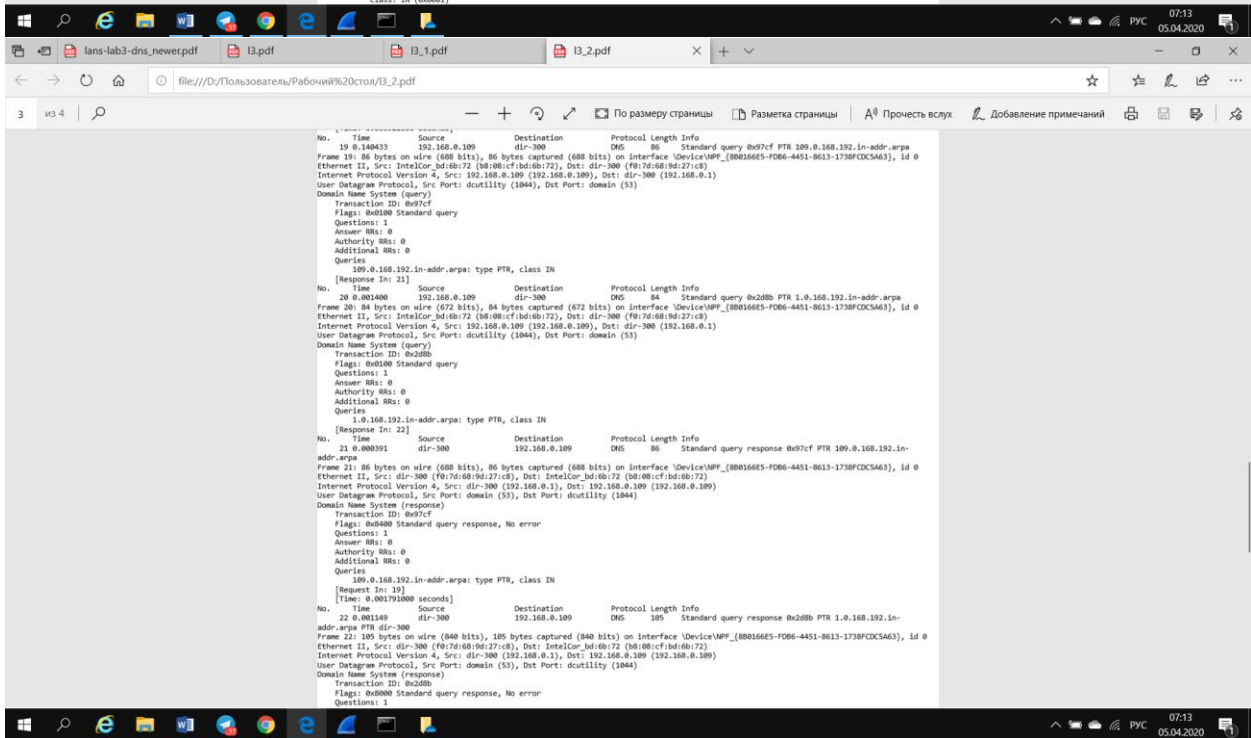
РУС 07:13 05.04.2020

lans-lab3-dns_newer.pdf
l3.pdf
l3_1.pdf
l3_2.pdf

file:///D:/Пользователь/Рабочий%20стол/l3_2.pdf

3 из 4

По размеру страницы | Разметка страницы | Прочесть вслух | Добавление примечаний

No. Time Source Destination Protocol Length Info
19 0.140433 192.168.0.109 dir-300 DNS 86 Standard query 0x97cf PTR 109.0.168.192.in-addr.arpa
Frame 19: 86 bytes on wire (688 bits), 86 bytes captured (688 bits) on interface \Device\NPF_{8B0166E5-FDB6-4451-8613-1738FCDC5A63}, id 0
Ethernet II, Src: IntelCor_bd:6b:72 (b8:08:cf:bd:6b:72), Dst: dir-300 (f0:7d:68:9d:27:c8)
Internet Protocol Version 4, Src: 192.168.0.109 (192.168.0.109), Dst: dir-300 (192.168.0.1)
User Datagram Protocol, Src Port: dcutility (1044), Dst Port: domain (53)
Domain Name System (query)
Transaction ID: 0x97cf
Flags: 0x0100 Standard query
Questions: 1
Answer RRs: 0
Authority RRs: 0
Additional RRs: 0
Queries
109.0.168.192.in-addr.arpa: type PTR, class IN
[Response In: 21]
No. Time Source Destination Protocol Length Info
20 0.001400 192.168.0.109 dir-300 DNS 84 Standard query 0x2d8b PTR 1.0.168.192.in-addr.arpa
Frame 20: 84 bytes on wire (672 bits), 84 bytes captured (672 bits) on interface \Device\NPF_{8B0166E5-FDB6-4451-8613-1738FCDC5A63}, id 0
Ethernet II, Src: IntelCor_bd:6b:72 (b8:08:cf:bd:6b:72), Dst: dir-300 (f0:7d:68:9d:27:c8)
Internet Protocol Version 4, Src: 192.168.0.109 (192.168.0.109), Dst: dir-300 (192.168.0.1)
User Datagram Protocol, Src Port: dcutility (1044), Dst Port: domain (53)
Domain Name System (query)
Transaction ID: 0x2d8b
Flags: 0x0100 Standard query
Questions: 1
Answer RRs: 0
Authority RRs: 0
Additional RRs: 0
Queries
1.0.168.192.in-addr.arpa: type PTR, class IN
[Response In: 22]
No. Time Source Destination Protocol Length Info
21 0.000391 dir-300 192.168.0.109 DNS 86 Standard query response 0x97cf PTR 109.0.168.192.in-addr.arpa
Frame 21: 86 bytes on wire (688 bits), 86 bytes captured (688 bits) on interface \Device\NPF_{8B0166E5-FDB6-4451-8613-1738FCDC5A63}, id 0
Ethernet II, Src: dir-300 (f0:7d:68:9d:27:c8), Dst: IntelCor_bd:6b:72 (b8:08:cf:bd:6b:72)
Internet Protocol Version 4, Src: dir-300 (192.168.0.1), Dst: 192.168.0.109 (192.168.0.109)
User Datagram Protocol, Src Port: domain (53), Dst Port: dcutility (1044)
Domain Name System (response)
Transaction ID: 0x97cf
Flags: 0x8400 Standard query response, No error
Questions: 1
Answer RRs: 0
Authority RRs: 0
Additional RRs: 0
Queries
109.0.168.192.in-addr.arpa: type PTR, class IN
[Request In: 19]
[Time: 0.001791000 seconds]
No. Time Source Destination Protocol Length Info
22 0.001149 dir-300 192.168.0.109 DNS 105 Standard query response 0x2d8b PTR 1.0.168.192.in-addr.arpa PTR dir-300
Frame 22: 105 bytes on wire (840 bits), 105 bytes captured (840 bits) on interface \Device\NPF_{8B0166E5-FDB6-4451-8613-1738FCDC5A63}, id 0
Ethernet II, Src: dir-300 (f0:7d:68:9d:27:c8), Dst: IntelCor_bd:6b:72 (b8:08:cf:bd:6b:72)
Internet Protocol Version 4, Src: dir-300 (192.168.0.1), Dst: 192.168.0.109 (192.168.0.109)
User Datagram Protocol, Src Port: domain (53), Dst Port: dcutility (1044)
Domain Name System (response)
Transaction ID: 0x2d8b
Flags: 0x8000 Standard query response, No error
Questions: 1

РУС 07:13 05.04.2020